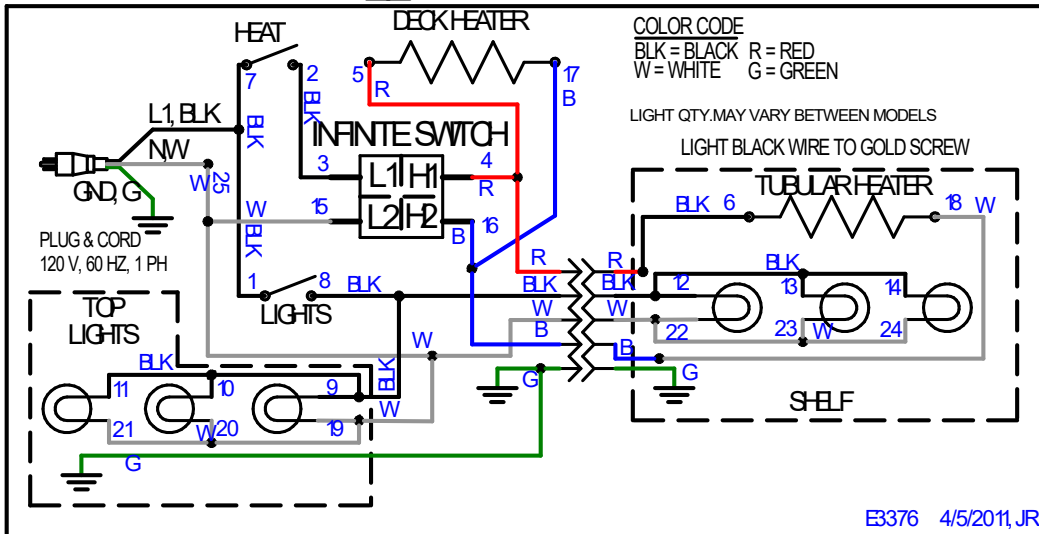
HEAT
DECK HEATER
COLOR CODE
BLK = BLACK R = RED
W = WHITE G = GREEN
LIGHT QTY. MAY VARY BETWEEN MODELS
LIGHT BLACK WIRE TO GOLD SCREW
7
2
5
R
17
B
L1, BLK
BLK
BLK
INFINITE SWITCH
N, W
W
25
3
L1
H1
4
R
GND, G
W
15
L2
H2
16
B
TUBULAR HEATER
BLK
6
18
W
BLK
PLUG & CORD
120 V, 60 HZ, 1 PH
R
R
1
8
BLK
BLK
BLK
BLK
12
13
14
TOP LIGHTS
LIGHTS
W
W
B
22
23
W
24
W
BLK
BLK
B
11
10
9
G
G
W
21
W
20
19
SHELF
G
E3376 4/5/2011, JR